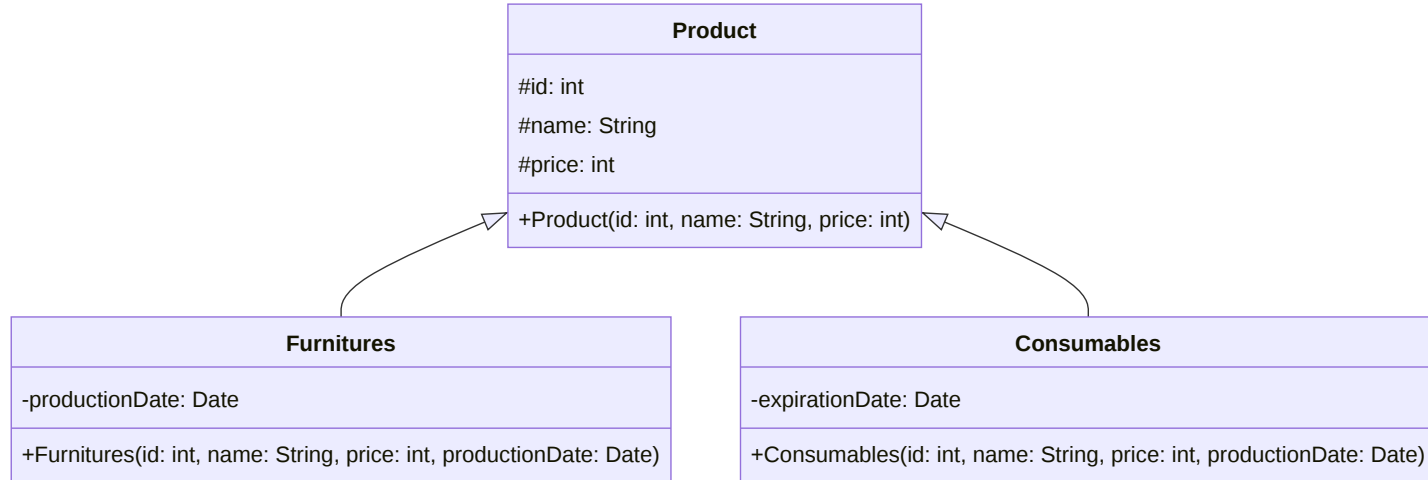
Product

#id: int

#name: String

#price: int

+Product(id: int, name: String, price: int)

Furnitures

-productionDate: Date

+Furnitures(id: int, name: String, price: int, productionDate: Date)

Consumables

-expirationDate: Date

+Consumables(id: int, name: String, price: int, productionDate: Date)